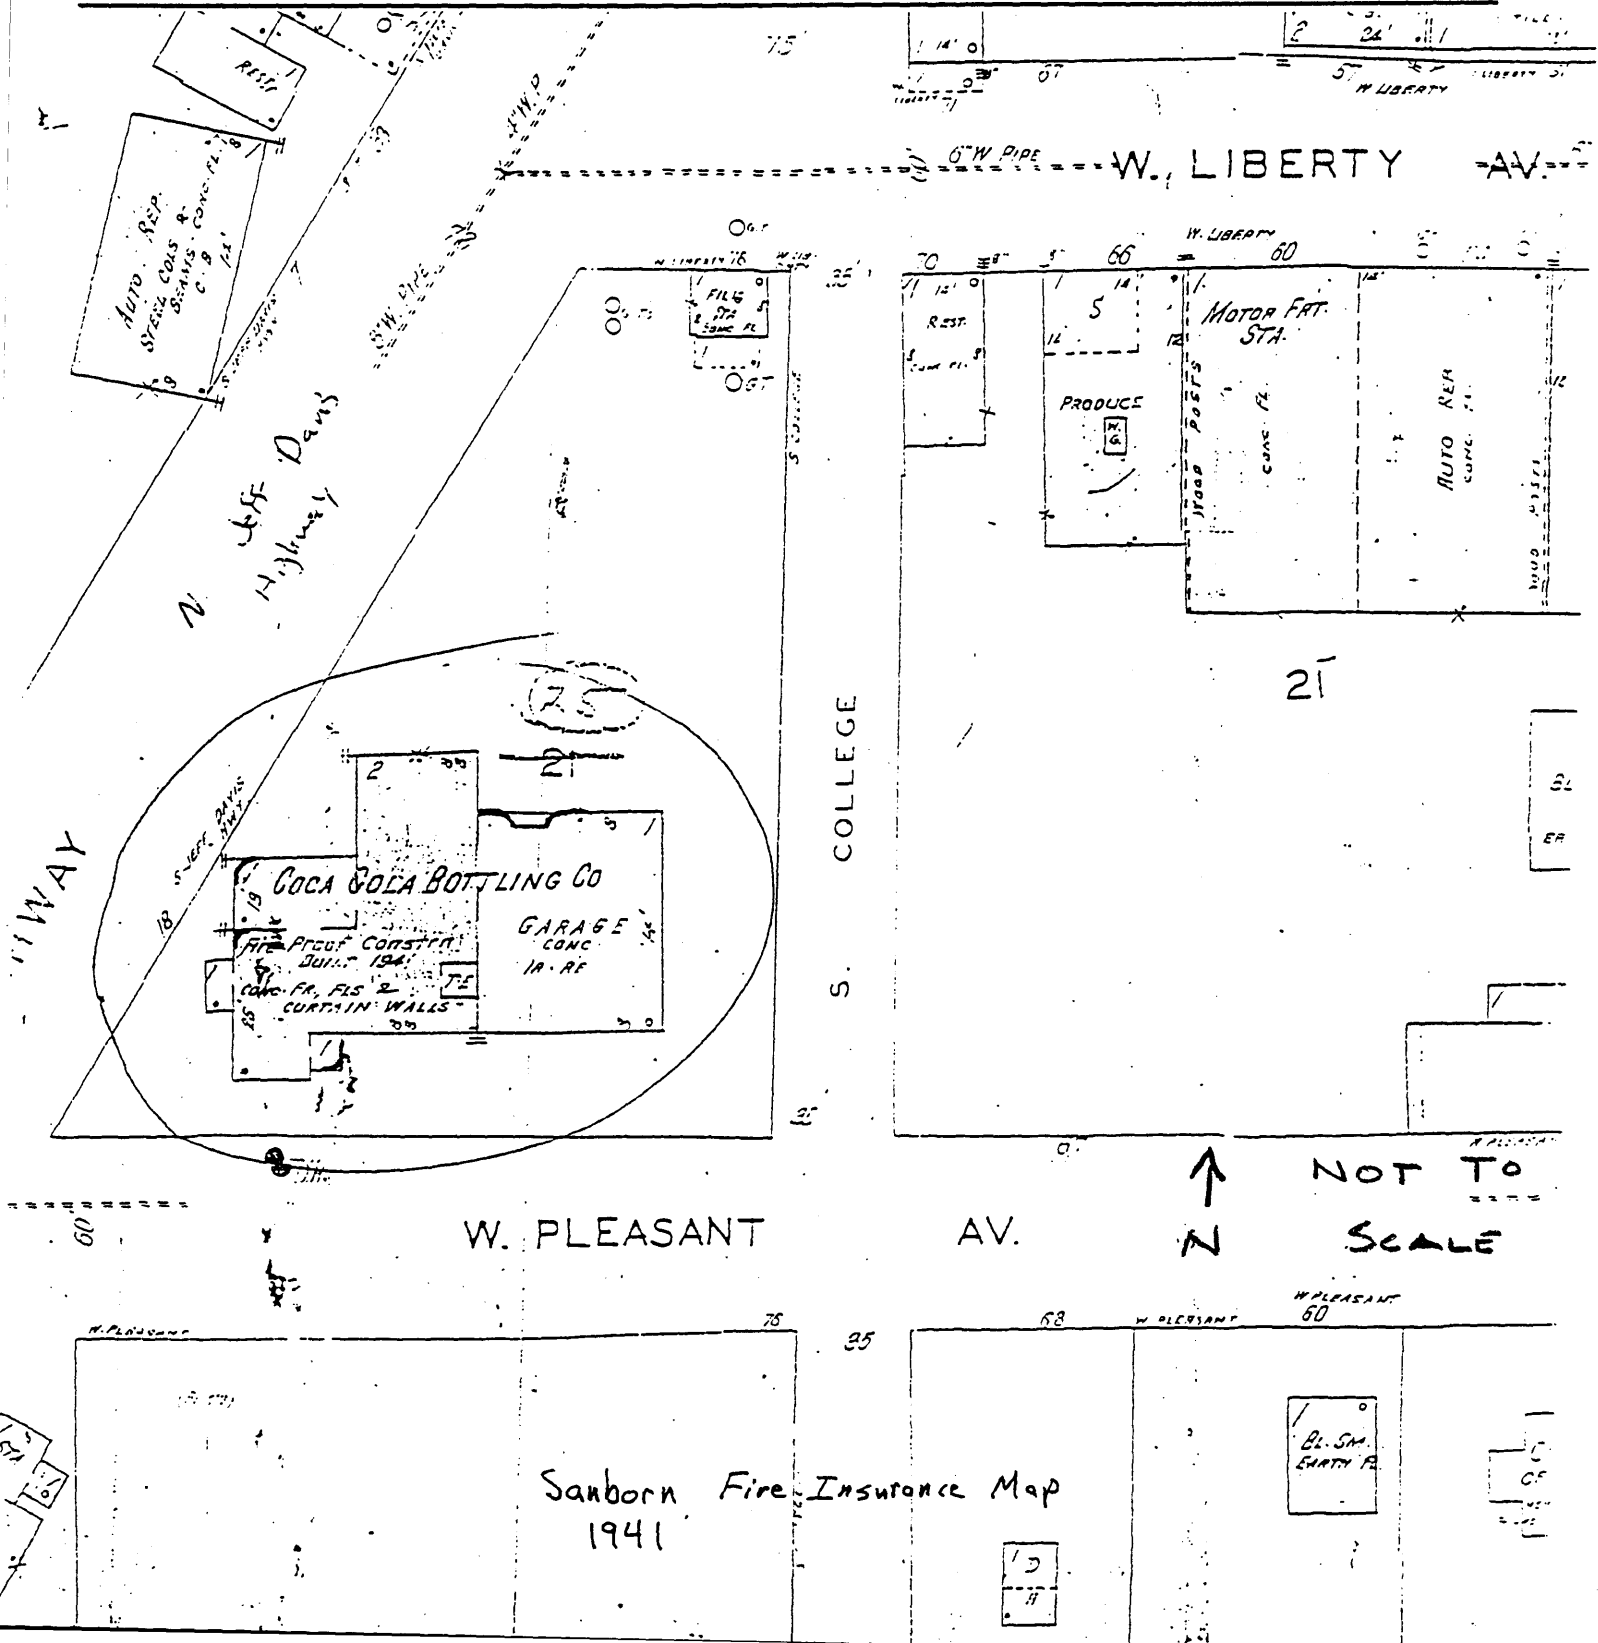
75

W. LIBERTY AV.

6" W PIPE

REST.

AUTO REP.
STEEL COLS &
BEAMS CONC. FL.
C B

N Jeff Davis Highway

W. LIBERTY 76

FILG STA

25

21

COCA COLA BOTTLING CO

Fire Proof Constr.
Built 1941
CONC. FR, FLS 2
CURTAIN WALLS

GARAGE
CONC

S. JEFF DAVIS HWY.

18

S. COLLEGE

70

66

60

W. LIBERTY

REST.

5

PRODUCE

MOTOR FRT. STA.

CONC. FL.

WOOD POSTS

AUTO REP.
CONC. FL.

21

W. PLEASANT AV.

NOT TO SCALE

N

60

W. PLEASANT

76

35

68

W. PLEASANT

W. PLEASANT 60

BL. SM.
EARTH FL.

Sanborn Fire Insurance Map
1941